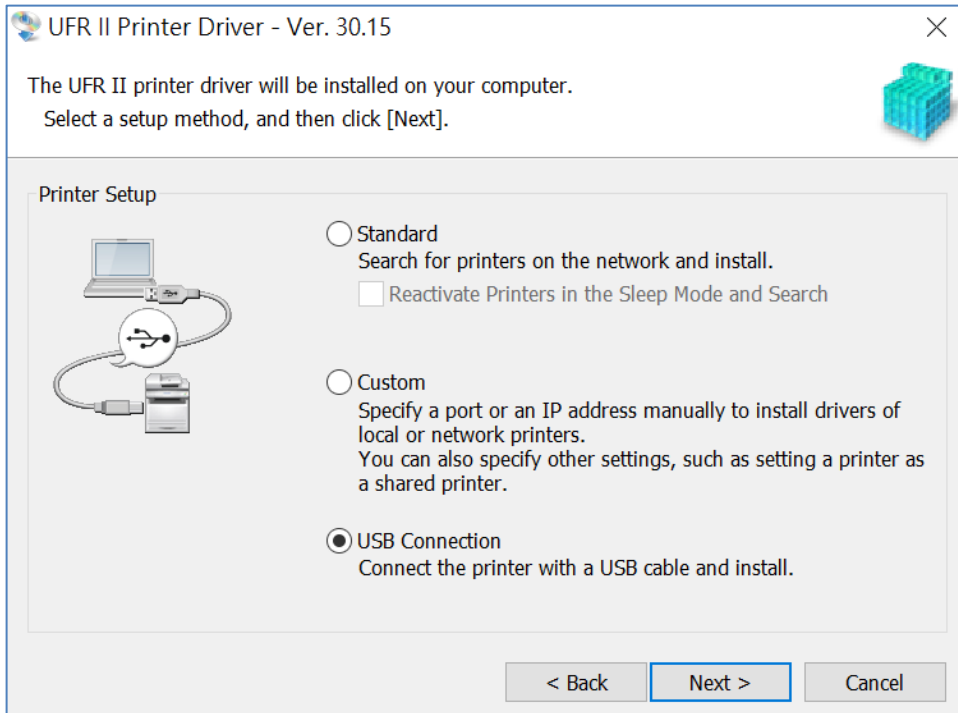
UFR II Printer Driver - Ver. 30.15

The UFR II printer driver will be installed on your computer.
Select a setup method, and then click [Next].

Printer Setup

Standard
Search for printers on the network and install.
Reactivate Printers in the Sleep Mode and Search

Custom
Specify a port or an IP address manually to install drivers of local or network printers.
You can also specify other settings, such as setting a printer as a shared printer.

USB Connection
Connect the printer with a USB cable and install.

< Back
Next >
Cancel